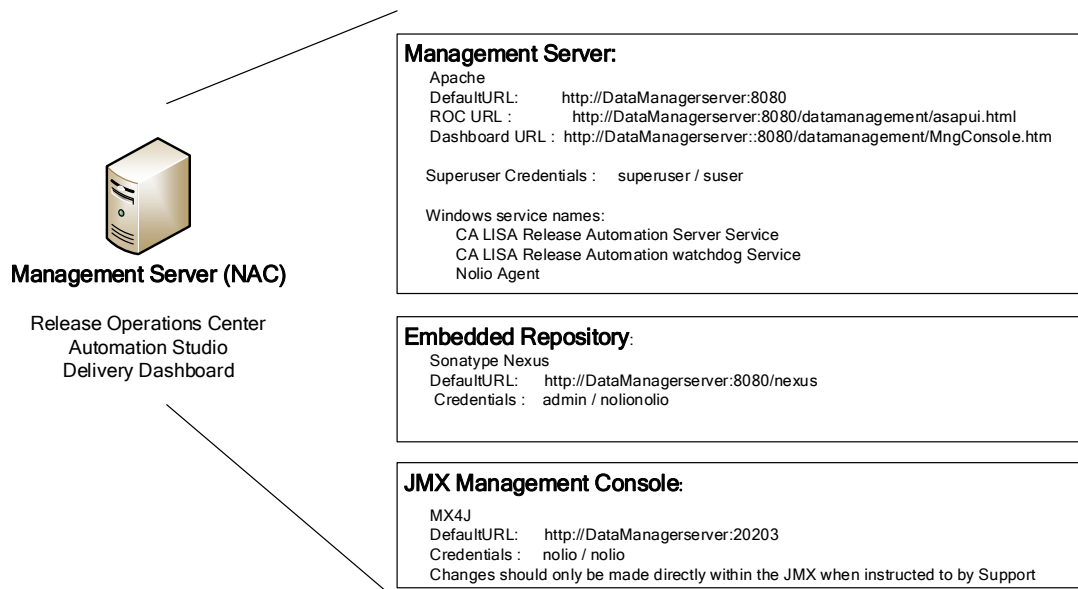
Management Server (NAC)

Release Operations Center
Automation Studio
Delivery Dashboard

Management Server:
Apache
DefaultURL: http://DataManagerserver:8080
ROC URL : http://DataManagerserver:8080/datamanagement/asapui.html
Dashboard URL : http://DataManagerserver::8080/datamanagement/MngConsole.htm

Superuser Credentials : superuser / suser

Windows service names:
CA LISA Release Automation Server Service
CA LISA Release Automation watchdog Service
Nolio Agent

Embedded Repository:
Sonatype Nexus
DefaultURL: http://DataManagerserver:8080/nexus
Credentials : admin / nolionolio

JMX Management Console:
MX4J
DefaultURL: http://DataManagerserver:20203
Credentials : nolio / nolio
Changes should only be made directly within the JMX when instructed to by Support